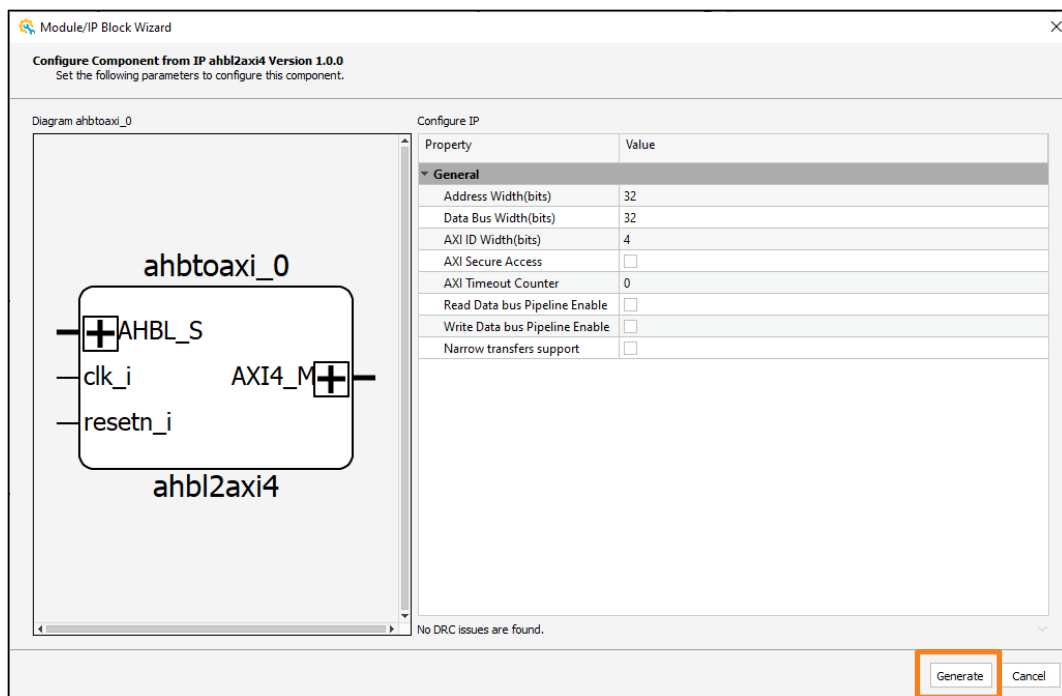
Module/IP Block Wizard

Configure Component from IP ahbl2axi4 Version 1.0.0
Set the following parameters to configure this component.

Diagram ahbtoaxi_0

ahbtoaxi_0

AHBL_S

clk_i

AXI4_M

resetn_i

ahbl2axi4

Configure IP

| Property | Value |
|---|---|
| General | |
| Address Width(bits) | 32 |
| Data Bus Width(bits) | 32 |
| AXI ID Width(bits) | 4 |
| AXI Secure Access | |
| AXI Timeout Counter | 0 |
| Read Data bus Pipeline Enable | |
| Write Data bus Pipeline Enable | |
| Narrow transfers support | |

No DRC issues are found.

Generate

Cancel